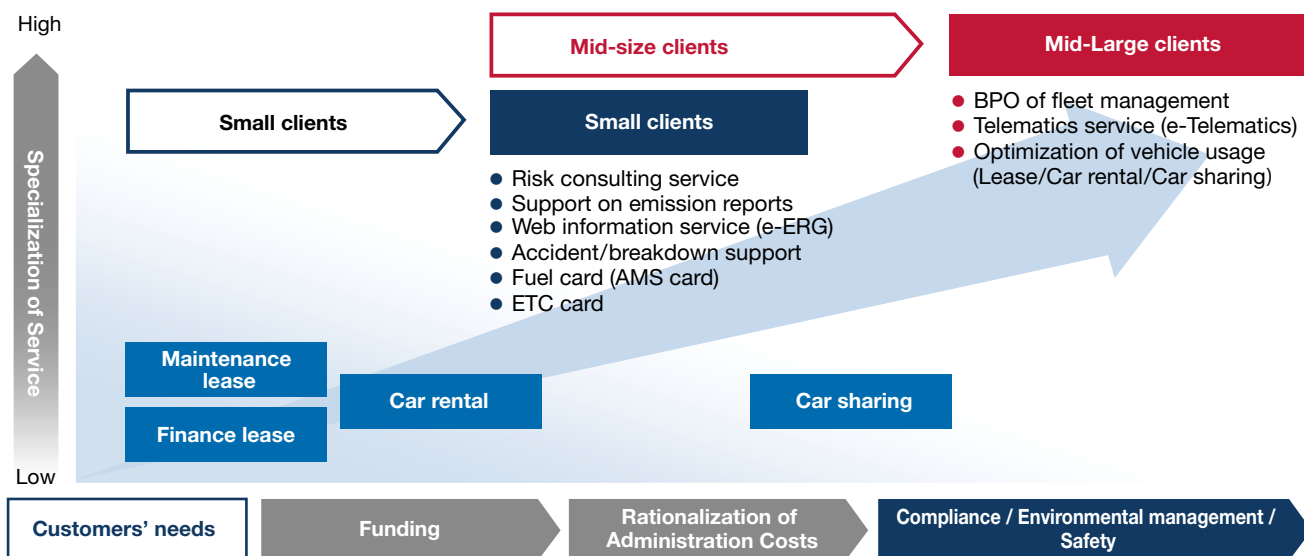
High

Specialization of Service

Low

Mid-size clients

Mid-Large clients

Small clients

Small clients

● BPO of fleet management
● Telematics service (e-Telematics)
● Optimization of vehicle usage (Lease/Car rental/Car sharing)

● Risk consulting service
● Support on emission reports
● Web information service (e-ERG)
● Accident/breakdown support
● Fuel card (AMS card)
● ETC card

Maintenance lease

Finance lease

Car rental

Car sharing

Customers' needs

Funding

Rationalization of Administration Costs

Compliance / Environmental management / Safety